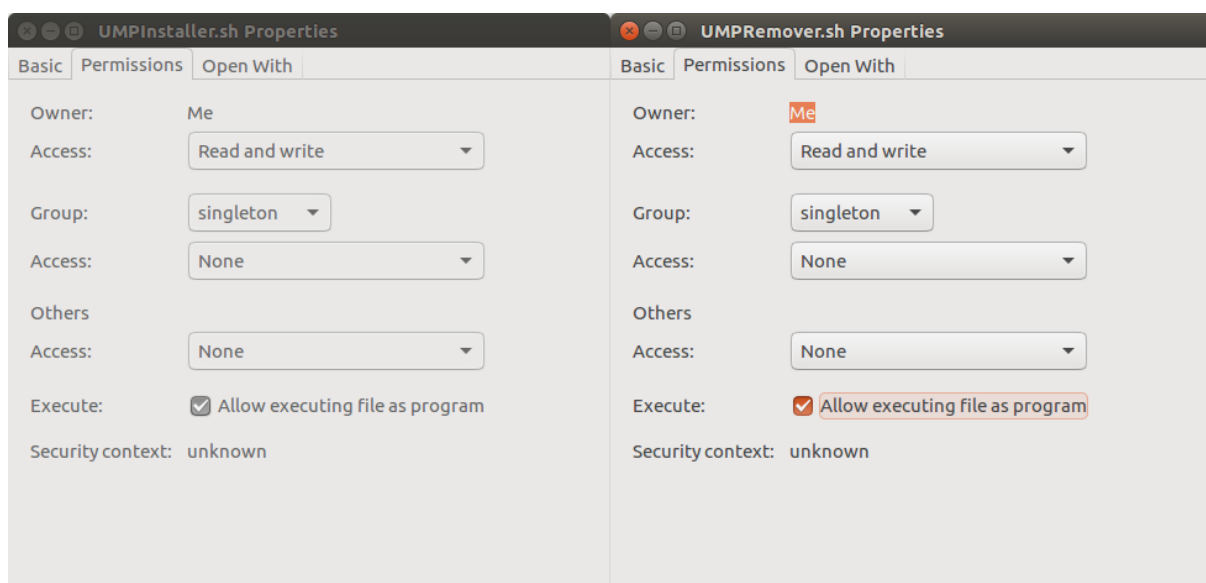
UMPInstaller.sh Properties

Basic | Permissions | Open With

Owner: Me
Access: Read and write

Group: singleton
Access: None

Others
Access: None

Execute: Allow executing file as program

Security context: unknown

UMPRemover.sh Properties

Basic | Permissions | Open With

Owner: Me
Access: Read and write

Group: singleton
Access: None

Others
Access: None

Execute: Allow executing file as program

Security context: unknown